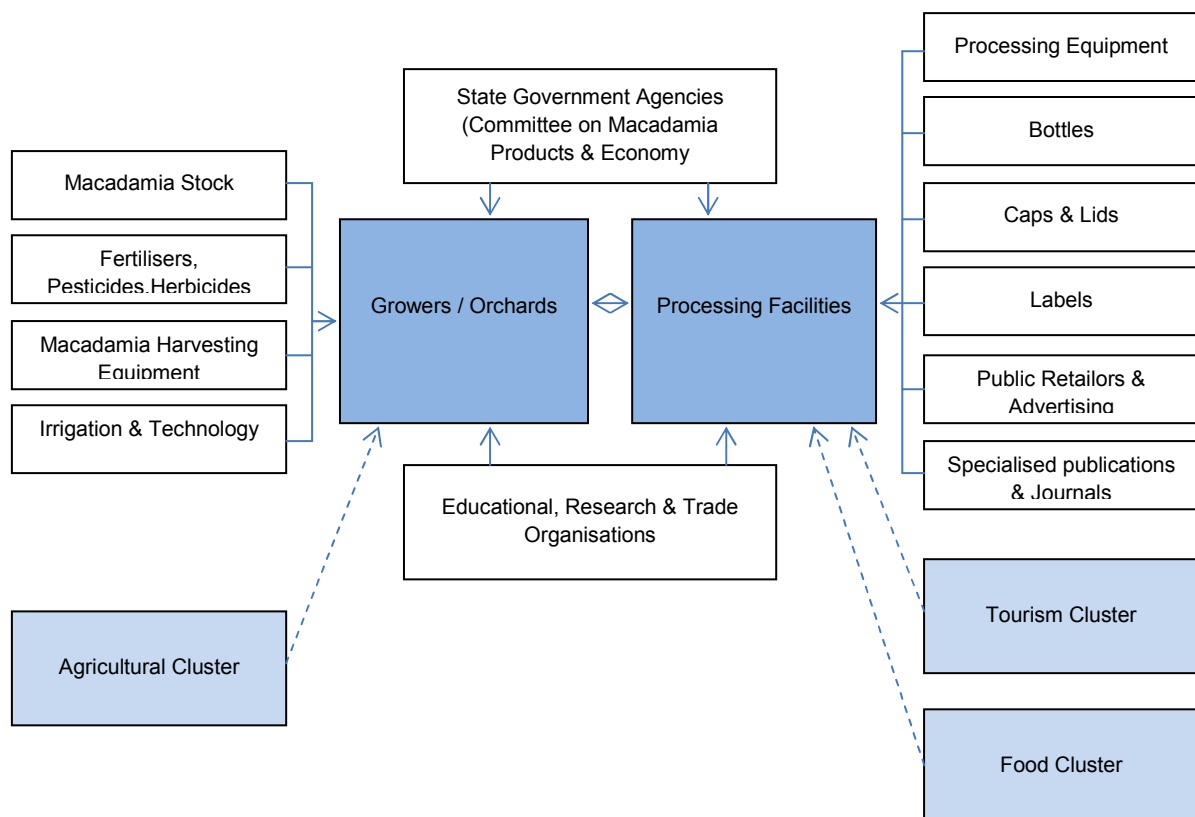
State Government Agencies (Committee on Macadamia Products & Economy

Macadamia Stock

Fertilisers, Pesticides,Herbicides

Macadamia Harvesting Equipment

Irrigation & Technology

Growers / Orchards

Processing Facilities

Processing Equipment

Bottles

Caps & Lids

Labels

Public Retailors & Advertising

Specialised publications & Journals

Educational, Research & Trade Organisations

Agricultural Cluster

Tourism Cluster

Food Cluster